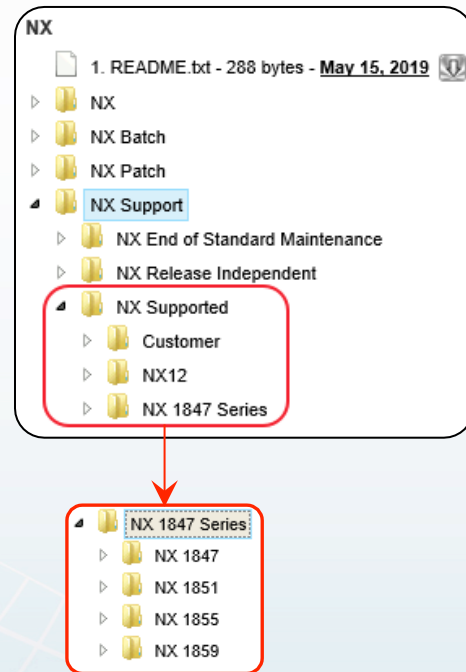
NX

1. README.txt - 288 bytes - May 15, 2019

NX

NX Batch

NX Patch

NX Support

NX End of Standard Maintenance

NX Release Independent

NX Supported

Customer

NX12

NX 1847 Series

NX 1847 Series

NX 1847

NX 1851

NX 1855

NX 1859